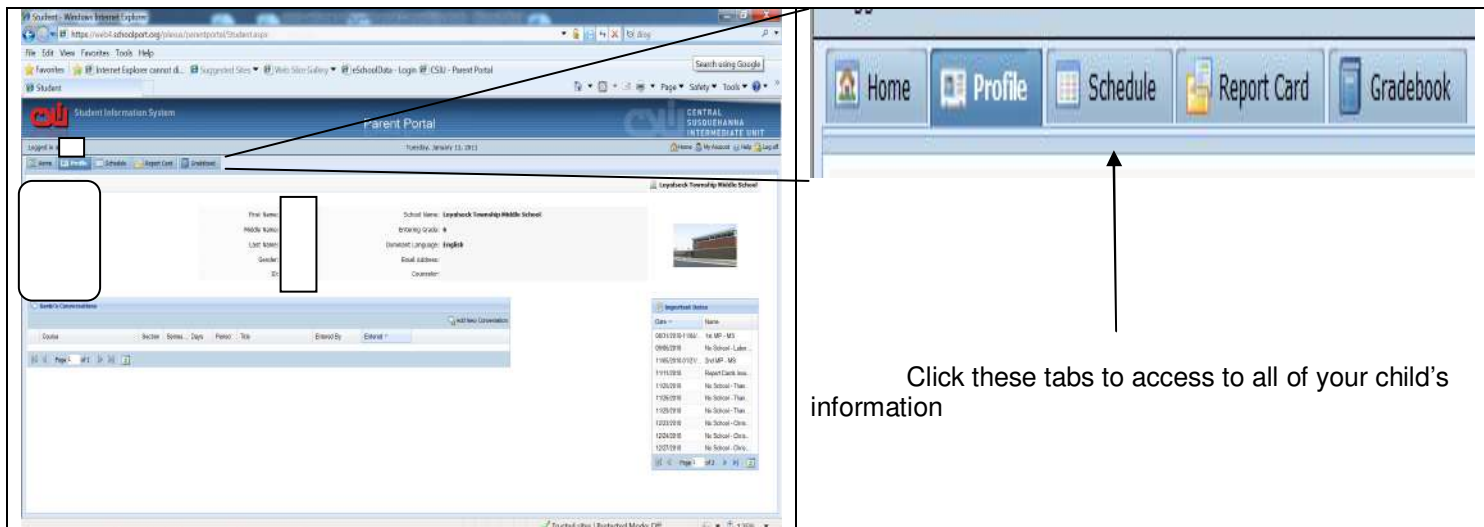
Student - Windows Internet Explorer

https://web4.schoolport.org/pleus/parentportal/Student.aspx

File Edit View Favorites Tools Help

Favorites | Internet Explorer cannot di... Suggested Sites ▾ Web Slice Gallery ▾ eSchoolData - Login CSIU - Parent Portal

Search using Google

Student

Page ▾ Safety ▾ Tools ▾

Student Information System

Parent Portal

CENTRAL SUSQUEHANNA INTERMEDIATE UNIT

Logged in a

Tuesday, January 11, 2011

Home My Account Help Log off

Home Profile Schedule Report Card Gradebook

Loyalsock Township Middle School

First Name:
Middle Name:
Last Name:
Gender:
ID:

School Name: Loyalsock Township Middle School
Entering Grade: 6
Dominant Language: English
Email Address:
Counselor:

Conversations

Add New Conversation

| Course | Section | Semes... | Days | Period | Title | Entered By | Entered |
|---|---|---|---|---|---|---|---|

Page 1 of 1

Important Dates

| Date | Name |
|---|---|
| 08/31/2010 | 1st MP - MS |
| 09/06/2010 | No School - Labor... |
| 11/05/2010 | 2nd MP - MS |
| 11/11/2010 | Report Cards Issu... |
| 11/24/2010 | No School - Than... |
| 11/25/2010 | No School - Than... |
| 11/26/2010 | No School - Than... |
| 12/23/2010 | No School - Chris... |
| 12/24/2010 | No School - Chris... |
| 12/27/2010 | No School - Chris... |

Page 1 of 2

Trusted sites | Protected Mode: Off

Home Profile Schedule Report Card Gradebook

Click these tabs to access to all of your child's information